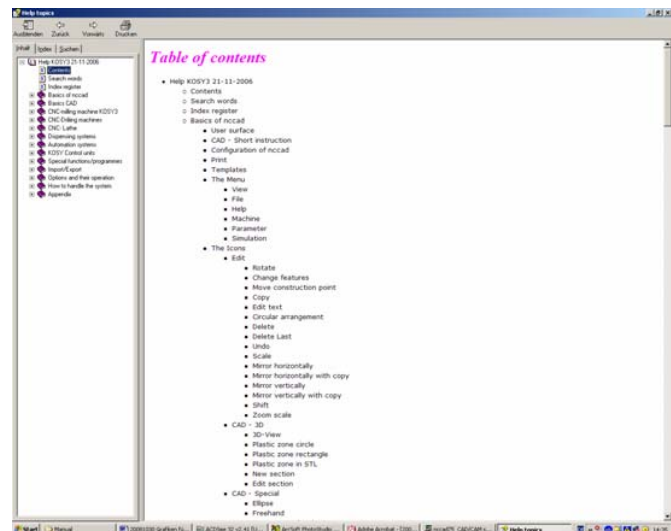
Help topics

Ausblenden Zurück Vorwärts Drucken

Inhalt Index Suchen

Help KOSY3 21-11-2006
Contents
Search words
Index register
Basics of nccad
Basics CAD
CNC milling machine KOSY3
CNC Drilling machines
CNC Lathe
Dispensing systems
Automation systems
KOSY Control units
Special functions/programmes
Import/Export
Options and their operation
How to handle the system
Appendix

Table of contents

- Help KOSY3 21-11-2006
  - Contents
  - Search words
  - Index register
  - Basics of nccad
    - User surface
    - CAD - Short instruction
    - Configuration of nccad
    - Print
    - Templates
    - The Menu
      - View
      - File
      - Help
      - Machine
      - Parameter
      - Simulation
    - The Icons
      - Edit
        - Rotate
        - Change features
        - Move construction point
        - Copy
        - Edit text
        - Circular arrangement
        - Delete
        - Delete Last
        - Undo
        - Scale
        - Mirror horizontally
        - Mirror horizontally with copy
        - Mirror vertically
        - Mirror vertically with copy
        - Shift
        - Zoom scale
      - CAD - 3D
        - 3D-View
        - Plastic zone circle
        - Plastic zone rectangle
        - Plastic zone in STL
        - New section
        - Edit section
      - CAD - Special
        - Ellipse
        - Freehand

Start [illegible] Manual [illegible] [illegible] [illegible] Adobe Acrobat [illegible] Help topics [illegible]